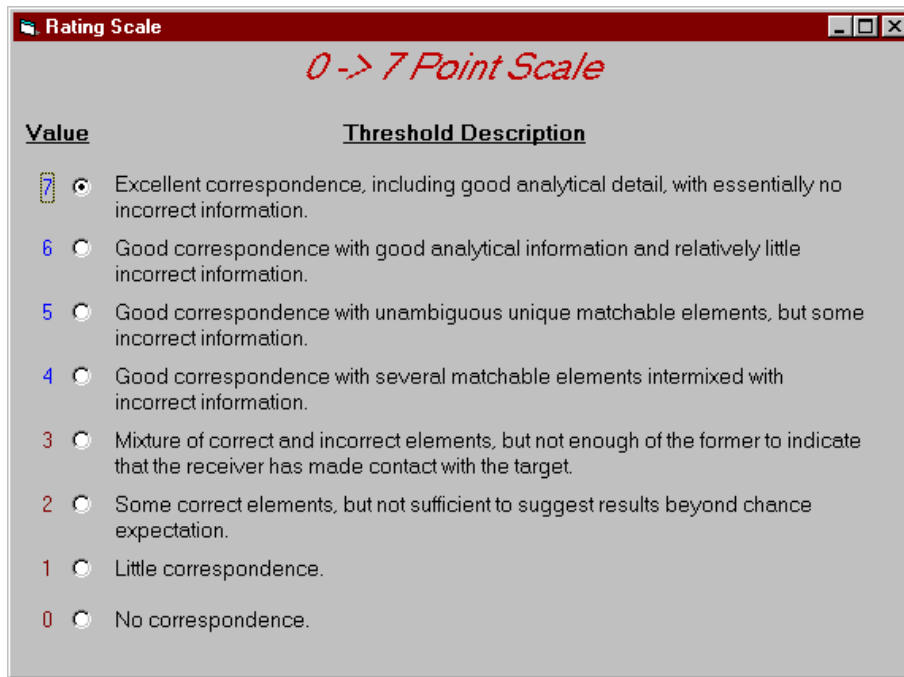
Rating Scale

0 -> 7 Point Scale

Value

Threshold Description

7 Excellent correspondence, including good analytical detail, with essentially no incorrect information.

6 Good correspondence with good analytical information and relatively little incorrect information.

5 Good correspondence with unambiguous unique matchable elements, but some incorrect information.

4 Good correspondence with several matchable elements intermixed with incorrect information.

3 Mixture of correct and incorrect elements, but not enough of the former to indicate that the receiver has made contact with the target.

2 Some correct elements, but not sufficient to suggest results beyond chance expectation.

1 Little correspondence.

0 No correspondence.